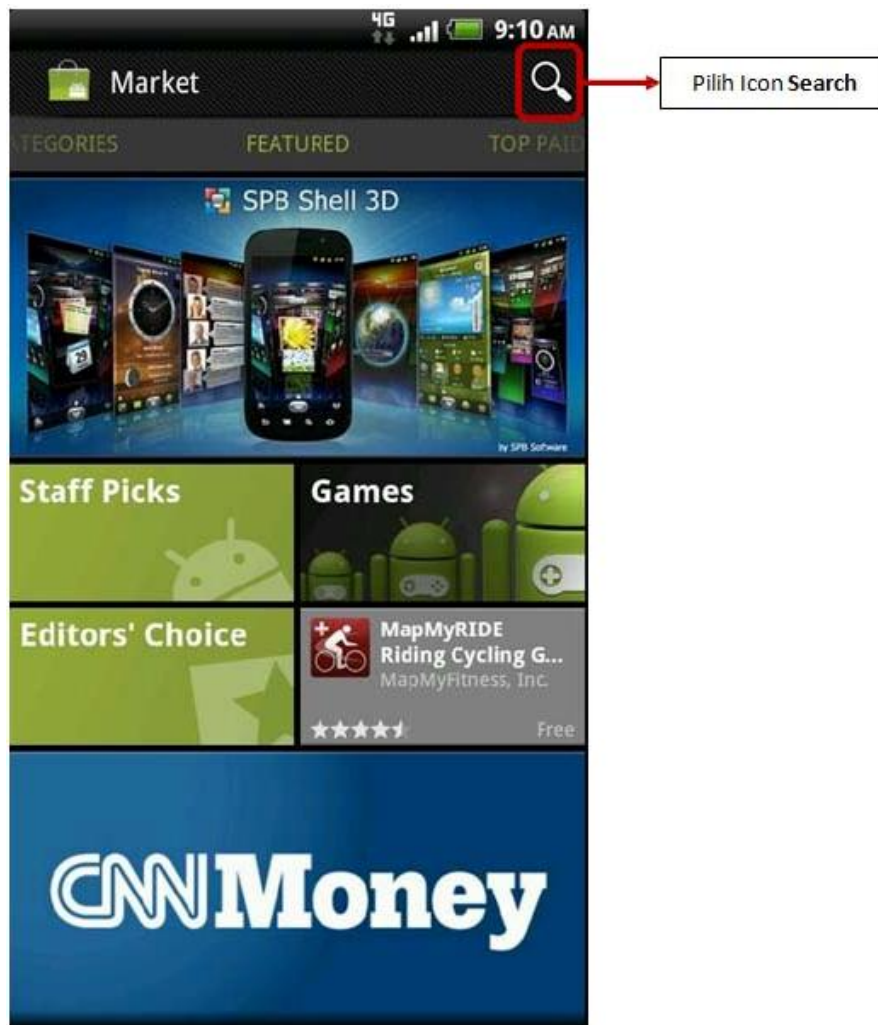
4G 9:10 AM

Market

Pilih Icon **Search**

TEGORIES FEATURED TOP PAI

SPB Shell 3D

by SPB Software

Staff Picks

Games

Editors' Choice

MapMyRIDE
Riding Cycling G...
MapMyFitness, Inc.

Free

CNNMoney